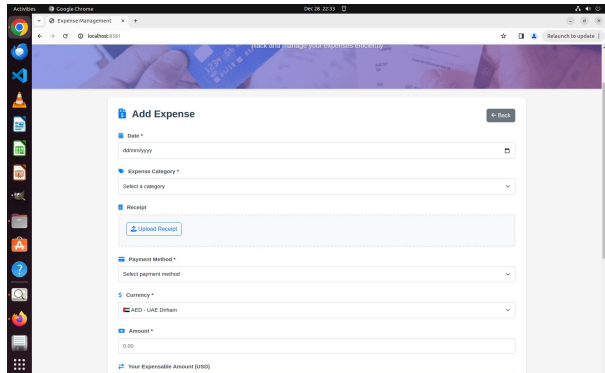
Activities Google Chrome Dec 26 22:33

Expense Management ×

localhost:8081

Relaunch to update

Track and manage your expenses efficiently...

Add Expense

← Back

Date *

dd/mm/yyyy

Expense Category *

Select a category

Receipt

Upload Receipt

Payment Method *

Select payment method

$ Currency *

AED - UAE Dirham

Amount *

0.00

Your Expensable Amount (USD)